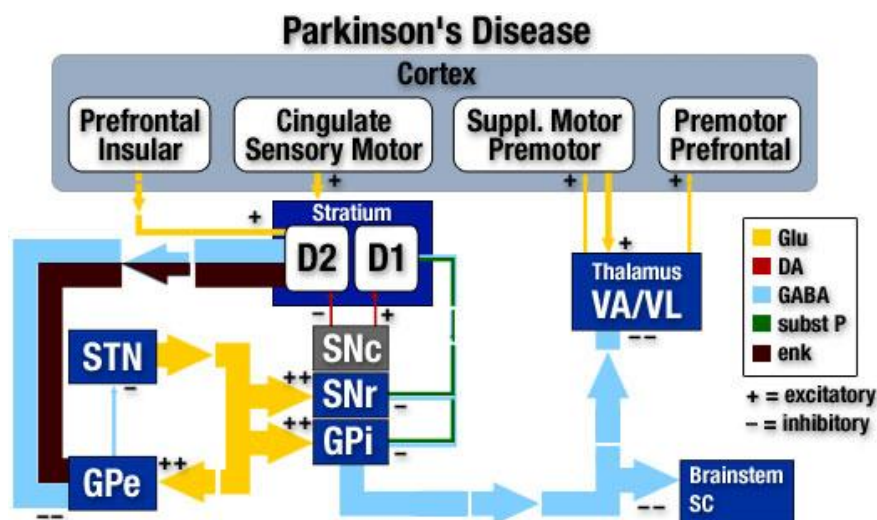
Parkinson's Disease

Cortex

Prefrontal Insular

Cingulate Sensory Motor

Suppl. Motor Premotor

Premotor Prefrontal

+

+

+

+

Stratium

D2

D1

−

+

Thalamus VA/VL

+

−−

Glu

DA

GABA

subst P

enk

+ = excitatory

− = inhibitory

STN

−

SNc

++

SNr

−

++

GPi

−

GPe

++

−−

Brainstem SC

−−